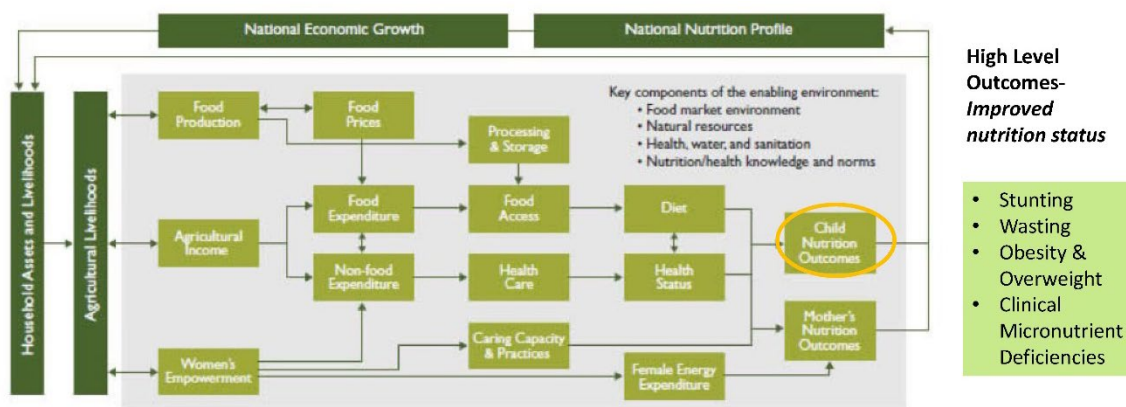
National Economic Growth

National Nutrition Profile

Household Assets and Livelihoods

Agricultural Livelihoods

Key components of the enabling environment:
• Food market environment
• Natural resources
• Health, water, and sanitation
• Nutrition/health knowledge and norms

Food Production

Food Prices

Processing & Storage

Agricultural Income

Food Expenditure

Food Access

Diet

Child Nutrition Outcomes

Non-food Expenditure

Health Care

Health Status

Mother's Nutrition Outcomes

Women's Empowerment

Caring Capacity & Practices

Female Energy Expenditure

High Level Outcomes- *Improved nutrition status*

• Stunting
• Wasting
• Obesity & Overweight
• Clinical Micronutrient Deficiencies